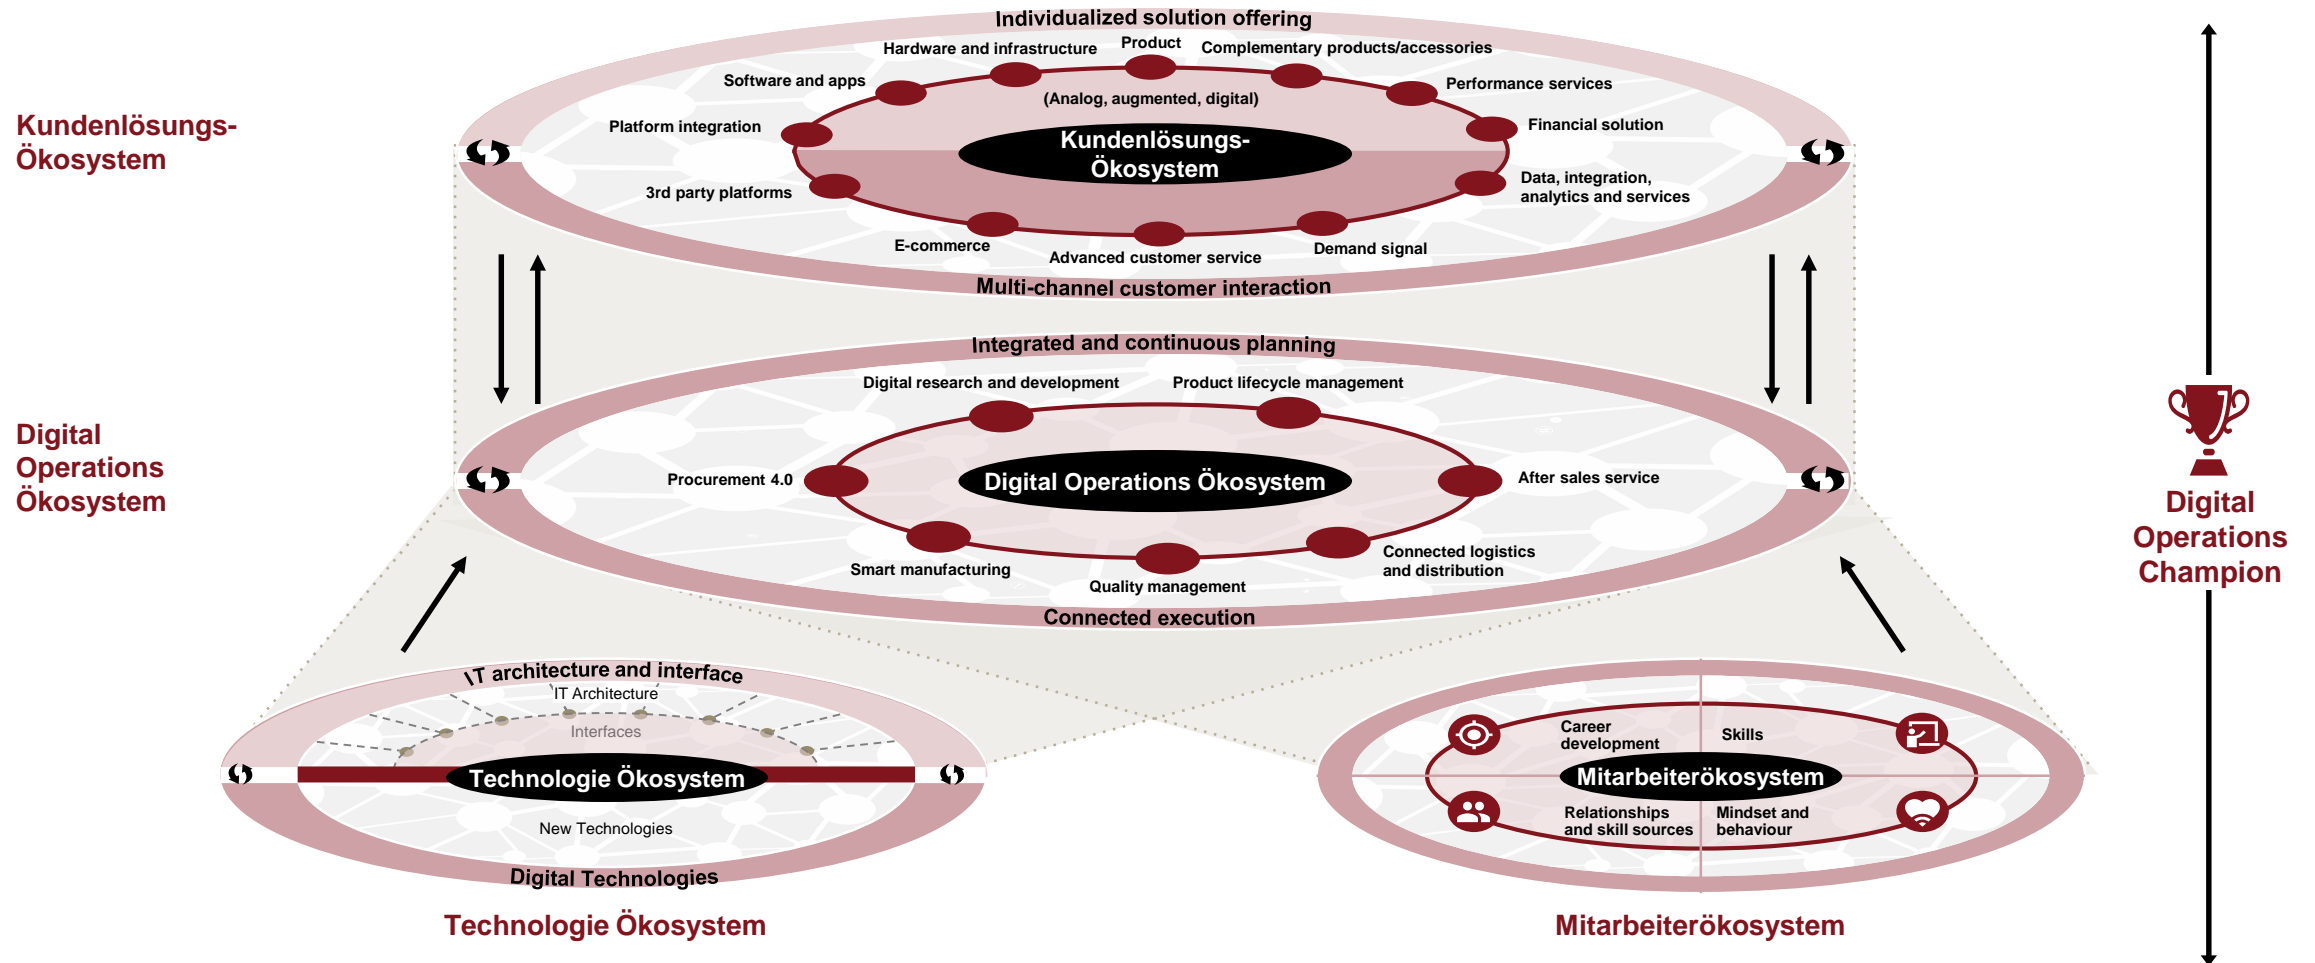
Kundenlösungs-Ökosystem

Individualized solution offering

Hardware and infrastructure

Product

Complementary products/accessories

Software and apps

Performance services

(Analog, augmented, digital)

Platform integration

Financial solution

Kundenlösungs-Ökosystem

3rd party platforms

Data, integration, analytics and services

E-commerce

Advanced customer service

Demand signal

Multi-channel customer interaction

Digital Operations Ökosystem

Integrated and continuous planning

Digital research and development

Product lifecycle management

Procurement 4.0

Digital Operations Ökosystem

After sales service

Smart manufacturing

Quality management

Connected logistics and distribution

Connected execution

Digital Operations Champion

IT architecture and interface

IT Architecture

Interfaces

Technologie Ökosystem

New Technologies

Digital Technologies

Technologie Ökosystem

Career development

Skills

Mitarbeiterökosystem

Relationships and skill sources

Mindset and behaviour

Mitarbeiterökosystem